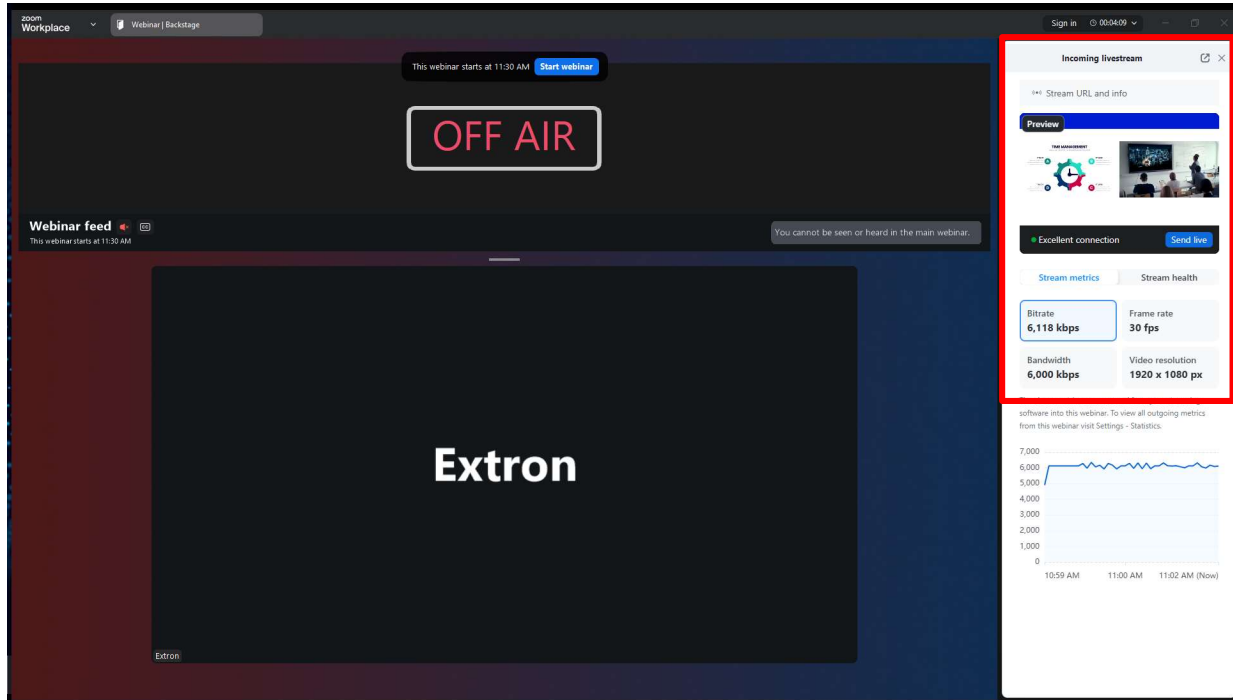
zoom
Workplace

Webinar | Backstage

Sign in 00:04:09

This webinar starts at 11:30 AM Start webinar

OFF AIR

Webinar feed
This webinar starts at 11:30 AM

You cannot be seen or heard in the main webinar.

Extron

Extron

Incoming livestream

Stream URL and info

Preview

TIME MANAGEMENT

Excellent connection Send live

Stream metrics Stream health

Bitrate
6,118 kbps

Frame rate
30 fps

Bandwidth
6,000 kbps

Video resolution
1920 x 1080 px

software into this webinar. To view all outgoing metrics from this webinar visit Settings - Statistics.

7,000
6,000
5,000
4,000
3,000
2,000
1,000
0

10:59 AM 11:00 AM 11:02 AM (Now)